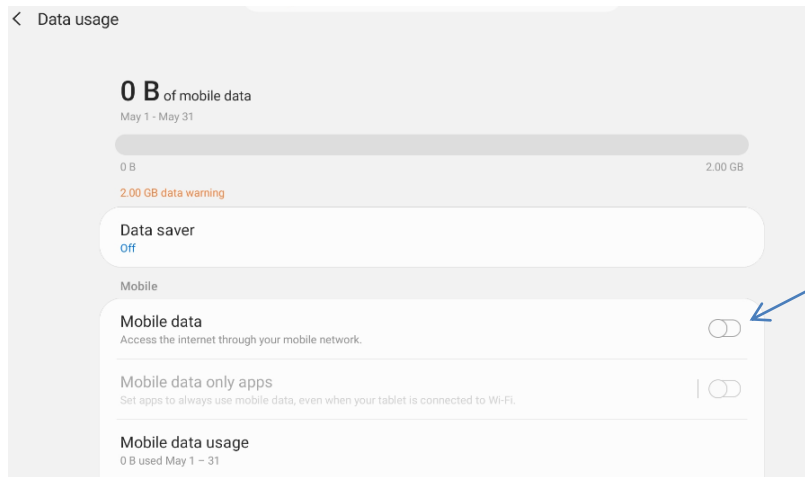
Data usage

0 B of mobile data
May 1 - May 31

0 B
2.00 GB

2.00 GB data warning

Data saver
Off

Mobile

Mobile data
Access the internet through your mobile network.

Mobile data only apps
Set apps to always use mobile data, even when your tablet is connected to Wi-Fi.

Mobile data usage
0 B used May 1 – 31